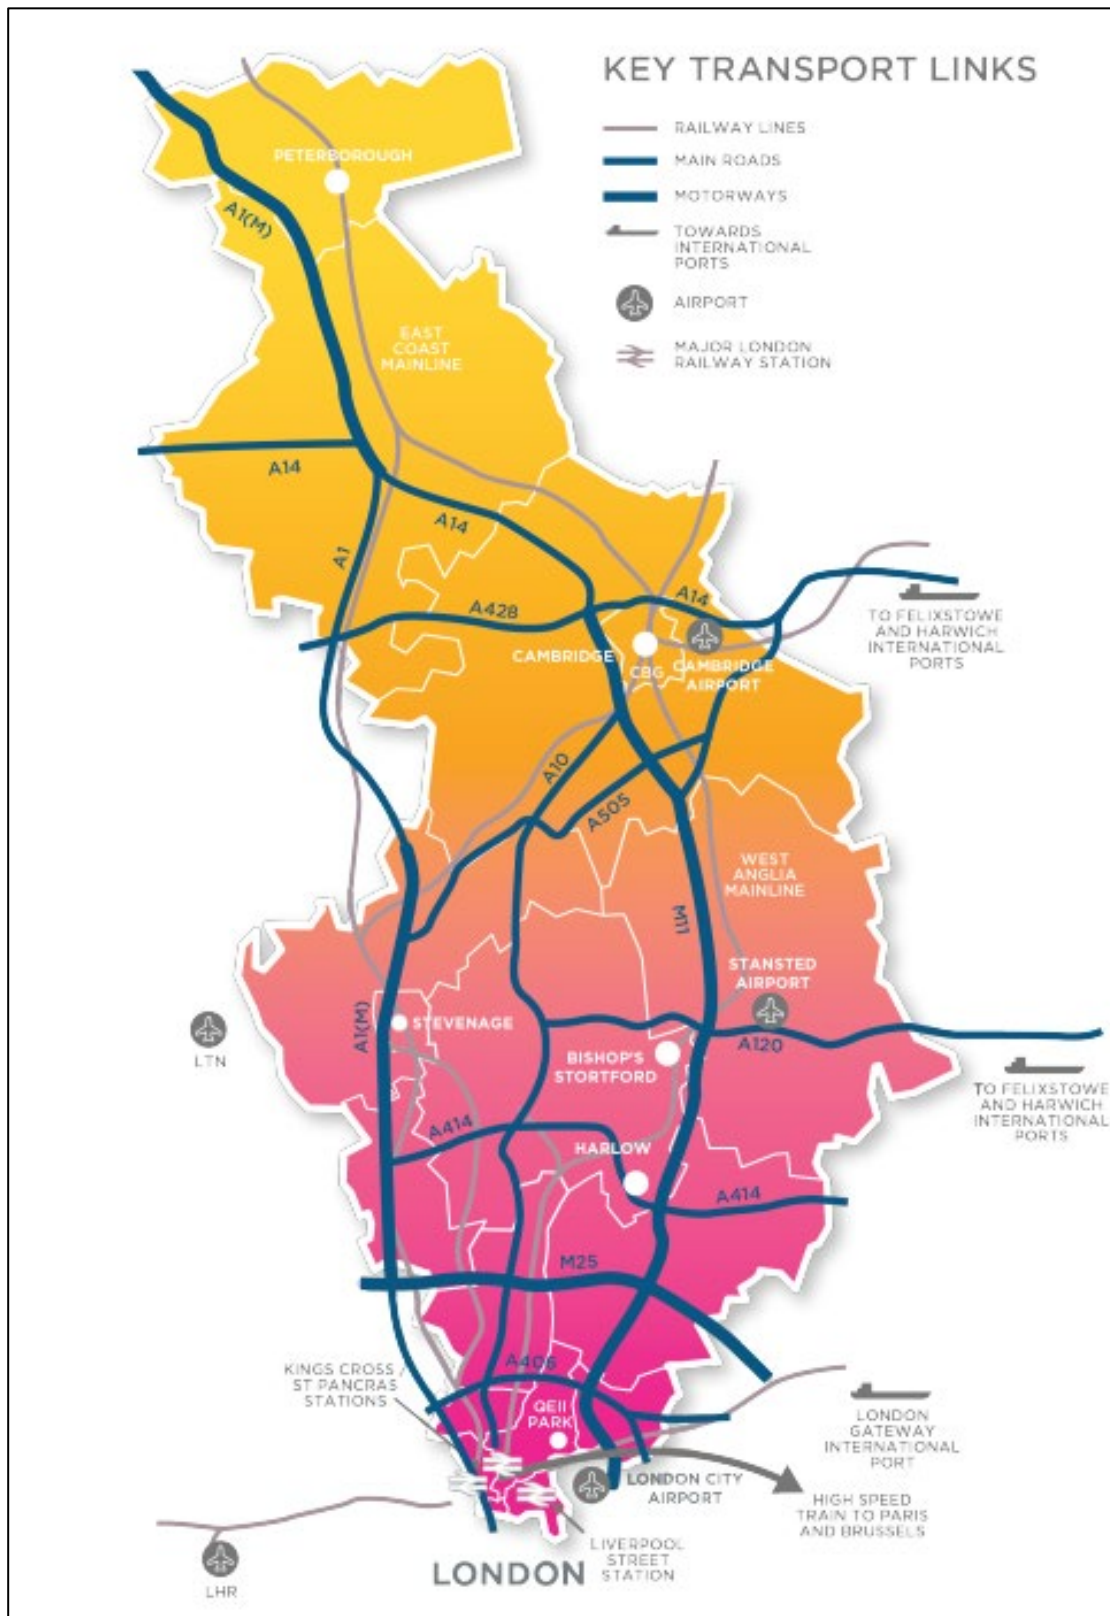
KEY TRANSPORT LINKS

RAILWAY LINES
MAIN ROADS
MOTORWAYS
TOWARDS INTERNATIONAL PORTS
AIRPORT
MAJOR LONDON RAILWAY STATION

PETERBOROUGH
A1(M)
EAST COAST MAINLINE
A14
A14
A1
A428
A14
TO FELIXSTOWE AND HARWICH INTERNATIONAL PORTS
CAMBRIDGE
CBG
CAMBRIDGE AIRPORT
A10
A505
WEST ANGLIA MAINLINE
M11
STANSTED AIRPORT
LTN
A1(M)
STEVENAGE
BISHOP'S STORTFORD
A120
TO FELIXSTOWE AND HARWICH INTERNATIONAL PORTS
A414
HARLOW
A414
M25
KINGS CROSS / ST PANCRAS STATIONS
A406
QEII PARK
LONDON GATEWAY INTERNATIONAL PORT
LONDON CITY AIRPORT
HIGH SPEED TRAIN TO PARIS AND BRUSSELS
LIVERPOOL STREET STATION
LHR
LONDON